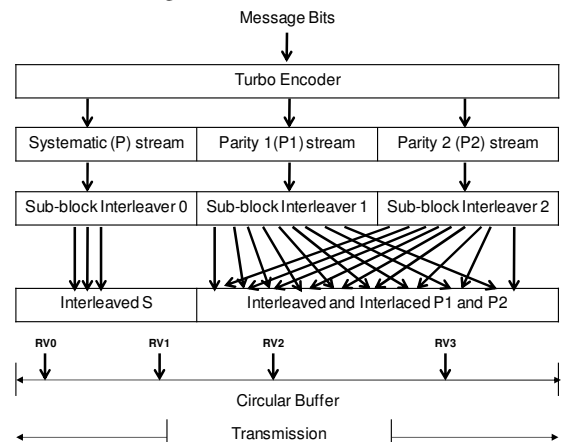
Message Bits

Turbo Encoder

Systematic (P) stream

Parity 1(P1) stream

Parity 2 (P2) stream

Sub-block Interleaver 0

Sub-block Interleaver 1

Sub-block Interleaver 2

Interleaved S

Interleaved and Interlaced P1 and P2

RV0

RV1

RV2

RV3

Circular Buffer

Transmission